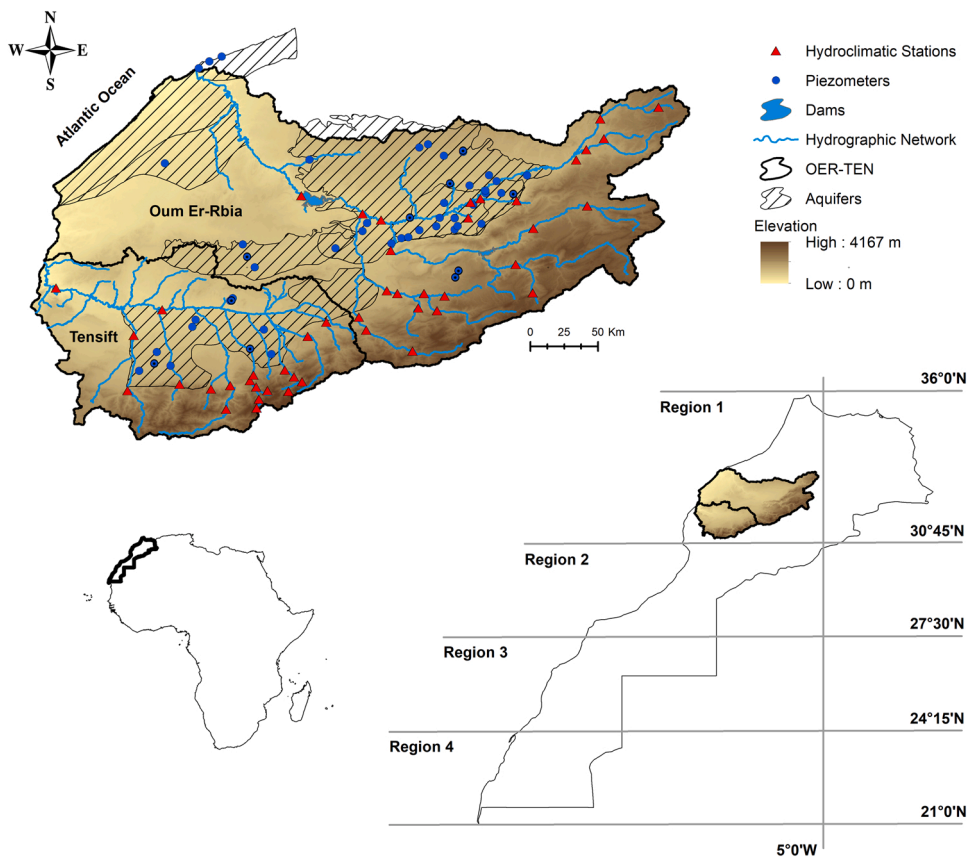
N
W E
S

Atlantic Ocean

Oum Er-Rbia

Tensift

Hydroclimatic Stations
Piezometers
Dams
Hydrographic Network
OER-TEN
Aquifers
Elevation
High : 4167 m
Low : 0 m

0 25 50 Km

36°0'N
Region 1
30°45'N
Region 2
27°30'N
Region 3
24°15'N
Region 4
21°0'N
5°0'W